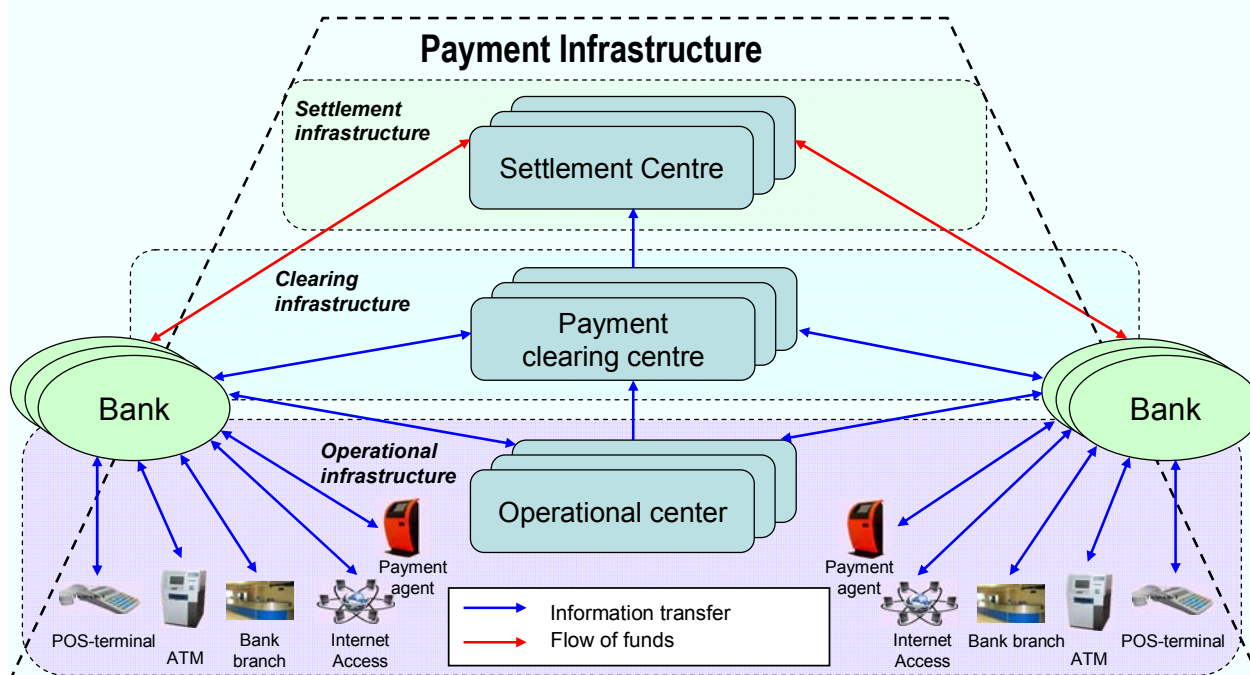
Payment Infrastructure

Settlement infrastructure

Settlement Centre

Clearing infrastructure

Payment clearing centre

Bank

Bank

Operational infrastructure

Operational center

Payment agent

Payment agent

POS-terminal

ATM

Bank branch

Internet Access

Internet Access

Bank branch

ATM

POS-terminal

Information transfer

Flow of funds